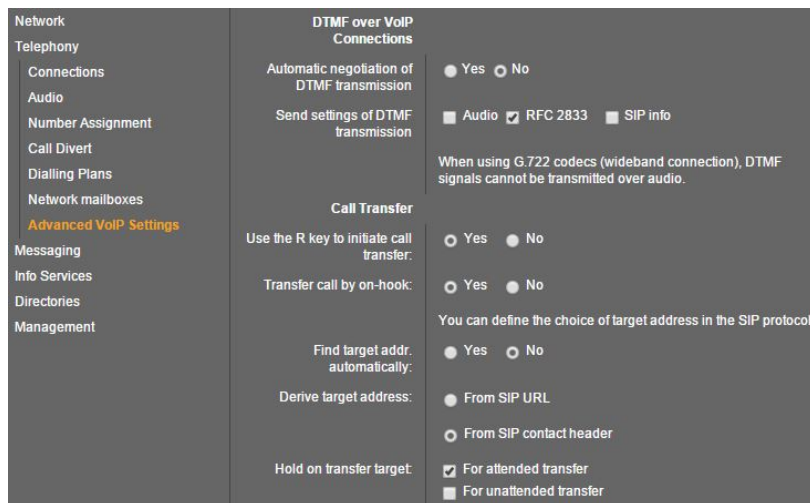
Network
Telephony
Connections
Audio
Number Assignment
Call Divert
Dialling Plans
Network mailboxes
Advanced VoIP Settings
Messaging
Info Services
Directories
Management

DTMF over VoIP Connections

Automatic negotiation of DTMF transmission
Yes No

Send settings of DTMF transmission
Audio RFC 2833 SIP info

When using G.722 codecs (wideband connection), DTMF signals cannot be transmitted over audio.

Call Transfer

Use the R key to initiate call transfer:
Yes No

Transfer call by on-hook:
Yes No

You can define the choice of target address in the SIP protocol

Find target addr. automatically:
Yes No

Derive target address:
From SIP URL
From SIP contact header

Hold on transfer target:
For attended transfer
For unattended transfer